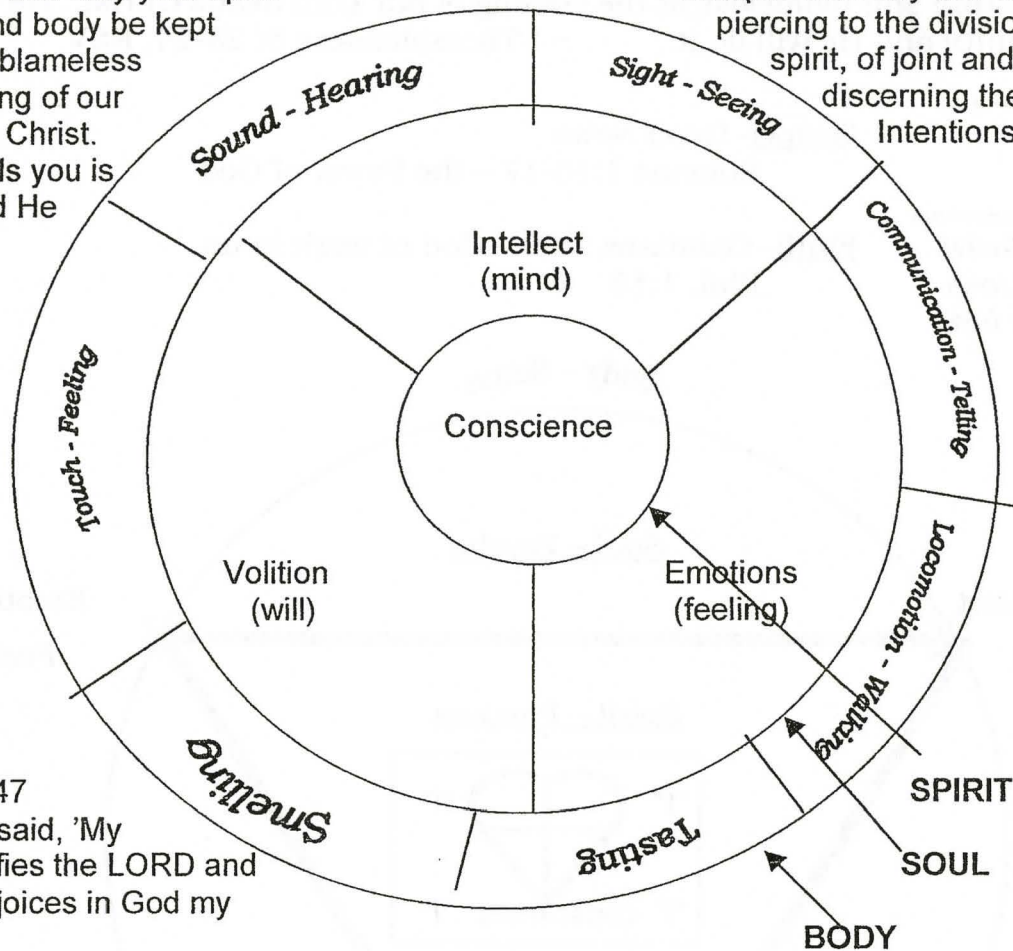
nd body be kept
blameless
ng of our
Christ.
ls you is
d He

piercing to the divisio
spirit, of joint and
discerning the
Intentions

Sound - Hearing

Sight - Seeing

Communication - Telling

Locomotion - Walking

Tasting

Smelling

Touch - Feeling

Intellect
(mind)

Conscience

Volition
(will)

Emotions
(feeling)

47
said, 'My
fies the LORD and
joices in God my

SPIRIT

SOUL

BODY